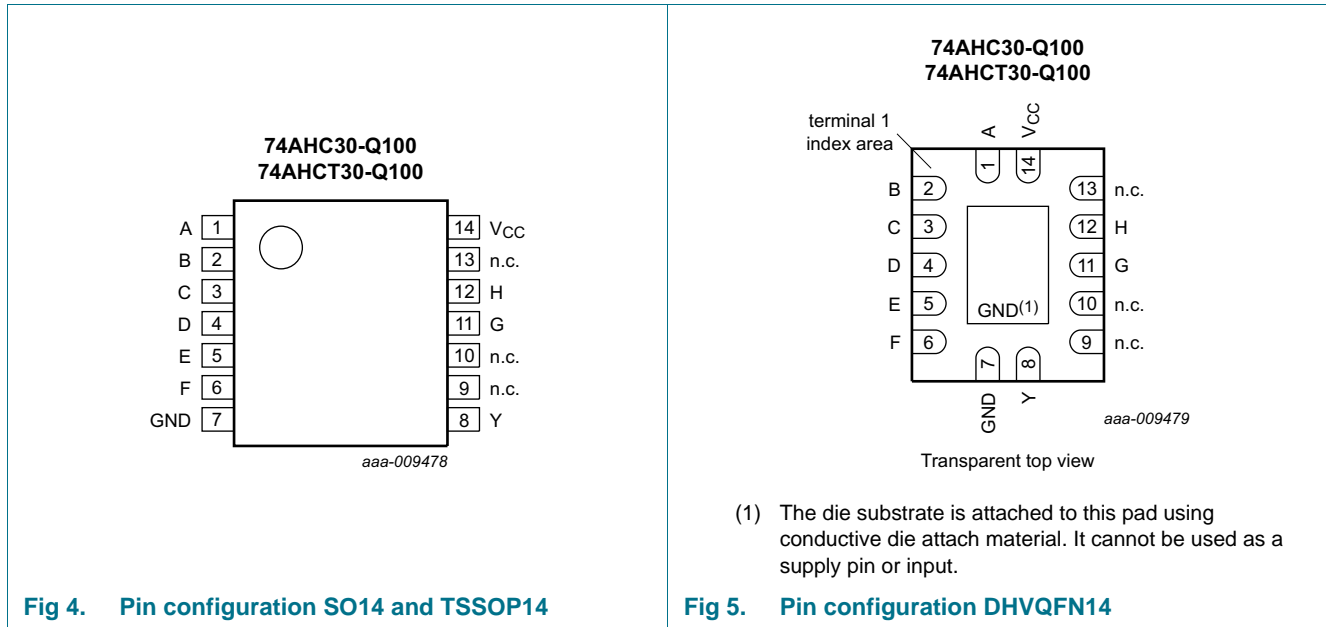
74AHC30-Q100
74AHCT30-Q100

A 1
B 2
C 3
D 4
E 5
F 6
GND 7

14 $V_{CC}$
13 n.c.
12 H
11 G
10 n.c.
9 n.c.
8 Y

aaa-009478

Fig 4. Pin configuration SO14 and TSSOP14

74AHC30-Q100
74AHCT30-Q100

terminal 1 index area

A 1
$V_{CC}$ 14

B 2
C 3
D 4
E 5
F 6

13 n.c.
12 H
11 G
10 n.c.
9 n.c.

GND(1)

7 GND
8 Y

aaa-009479

Transparent top view

(1) The die substrate is attached to this pad using conductive die attach material. It cannot be used as a supply pin or input.

Fig 5. Pin configuration DHVQFN14